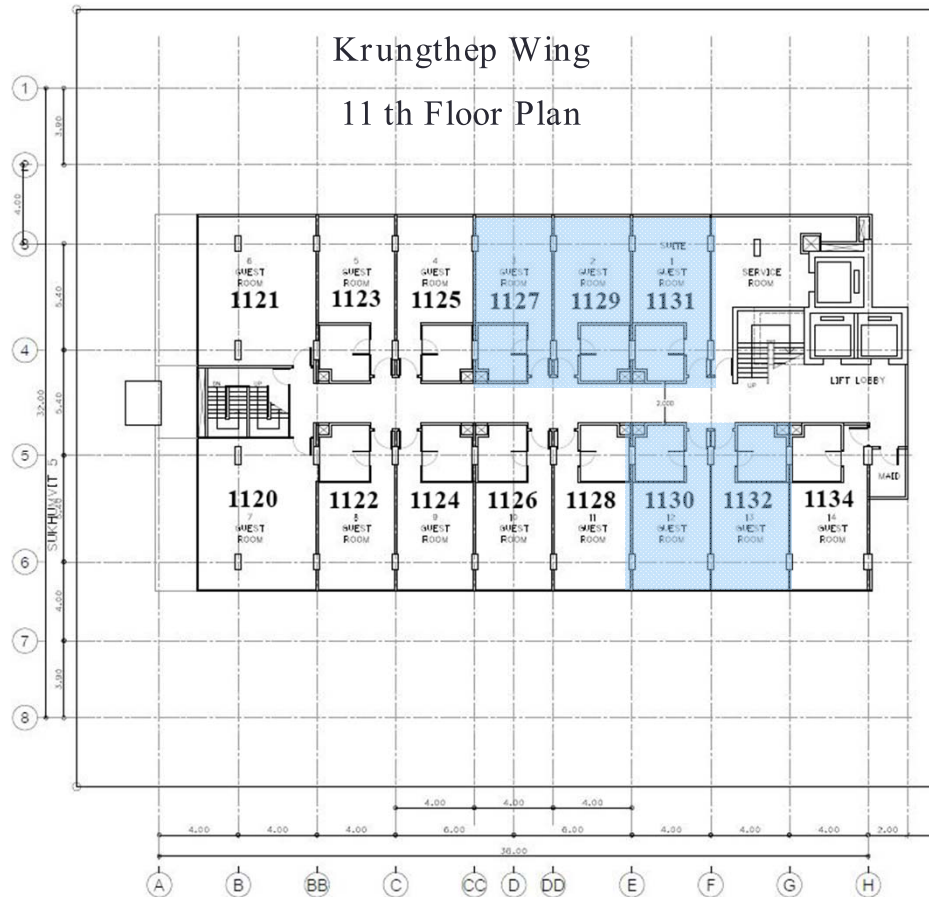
Krungthep Wing

11 th Floor Plan

1
2
3
4
5
6
7
8

3.90
4.00
5.40
32.00
5.40
5.20
4.00
3.90

SUKHUMVIT 5

6
GUEST
ROOM
1121

5
GUEST
ROOM
1123

4
GUEST
ROOM
1125

3
GUEST
ROOM
1127

2
GUEST
ROOM
1129

SUITE
1
GUEST
ROOM
1131

SERVICE
ROOM

LIFT LOBBY

DN UP

UP

2.000

MAID

1120
7
GUEST
ROOM

1122
8
GUEST
ROOM

1124
9
GUEST
ROOM

1126
10
GUEST
ROOM

1128
11
GUEST
ROOM

1130
12
GUEST
ROOM

1132
13
GUEST
ROOM

1134
14
GUEST
ROOM

4.00 4.00 4.00

4.00 4.00 4.00 6.00 6.00 4.00 4.00 4.00 2.00

38.00

A B BB C CC D DD E F G H